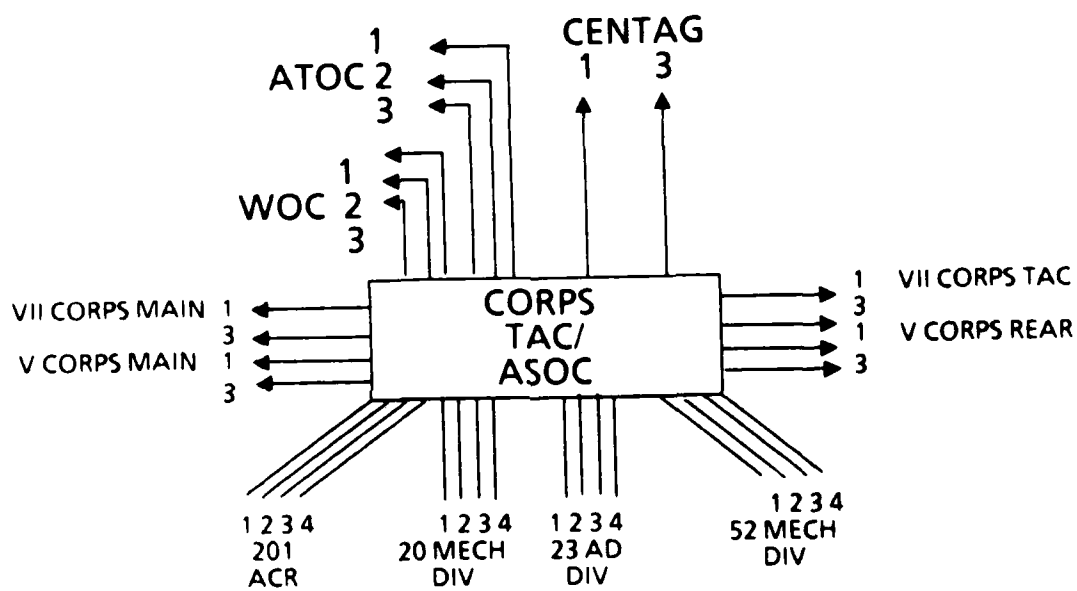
1
ATOC 2
3

CENTAG
1 3

1
WOC 2
3

VII CORPS MAIN 1
3
V CORPS MAIN 1
3

CORPS
TAC/
ASOC

1 VII CORPS TAC
3
1 V CORPS REAR
3

1 2 3 4
201
ACR

1 2 3 4
20 MECH
DIV

1 2 3 4
23 AD
DIV

1 2 3 4
52 MECH
DIV